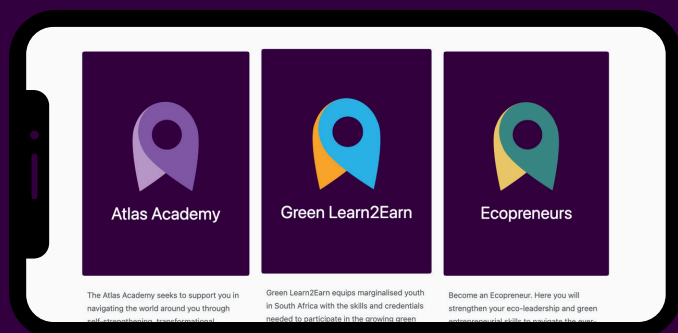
Atlas Academy

Green Learn2Earn

Ecopreneurs

The Atlas Academy seeks to support you in navigating the world around you through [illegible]

Green Learn2Earn equips marginalised youth in South Africa with the skills and credentials needed to participate in the growing green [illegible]

Become an Ecopreneur. Here you will strengthen your eco-leadership and green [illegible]